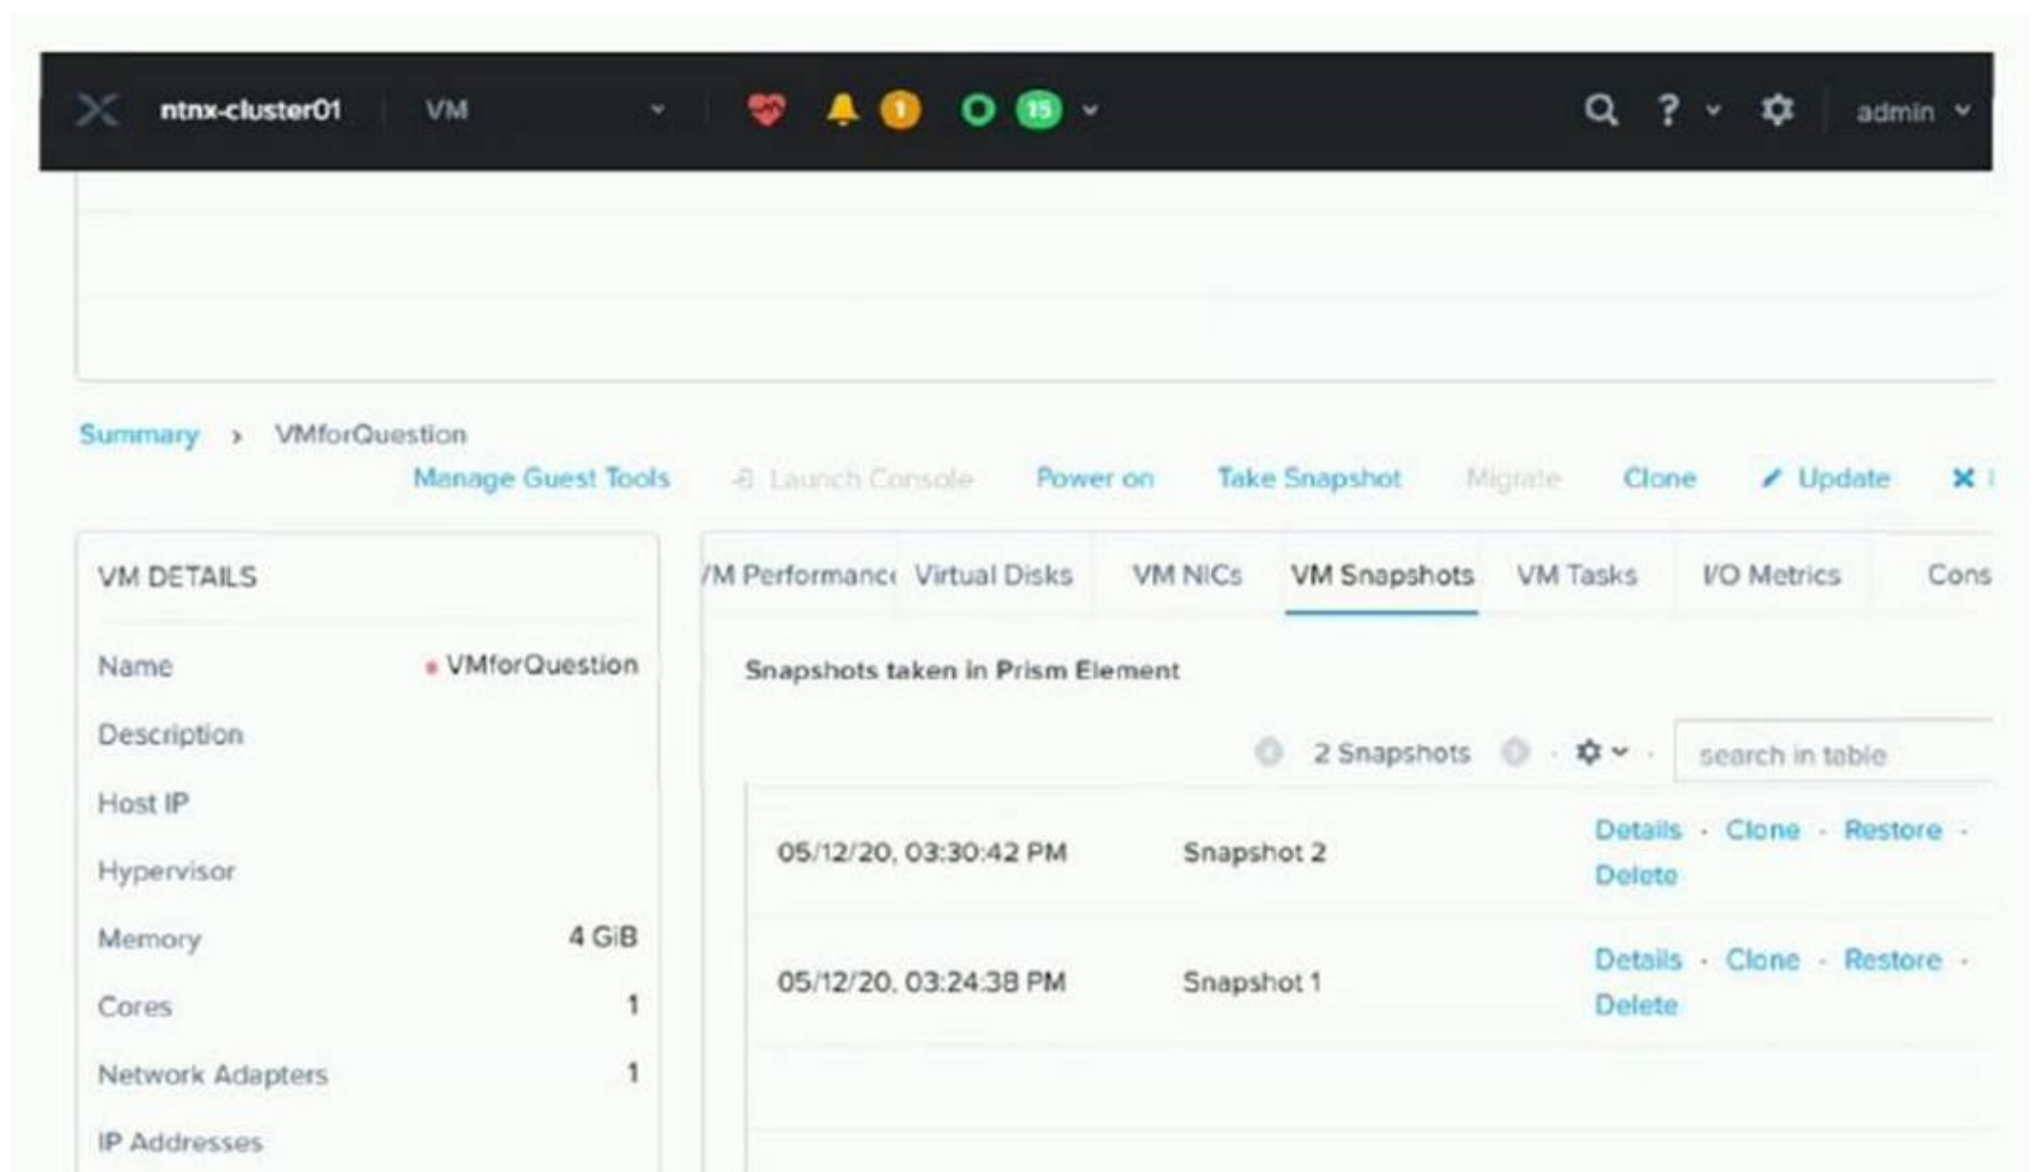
ntnx-cluster01 VM 1 15 ? admin

Summary › VMforQuestion

Manage Guest Tools Launch Console Power on Take Snapshot Migrate Clone Update

VM DETAILS

| | |
|---|---|
| Name | VMforQuestion |
| Description | |
| Host IP | |
| Hypervisor | |
| Memory | 4 GiB |
| Cores | 1 |
| Network Adapters | 1 |
| IP Addresses | |

/M Performanc Virtual Disks VM NICs VM Snapshots VM Tasks I/O Metrics Cons

Snapshots taken in Prism Element

2 Snapshots search in table

| | | |
|---|---|---|
| 05/12/20, 03:30:42 PM | Snapshot 2 | Details · Clone · Restore · Delete |
| 05/12/20, 03:24:38 PM | Snapshot 1 | Details · Clone · Restore · Delete |